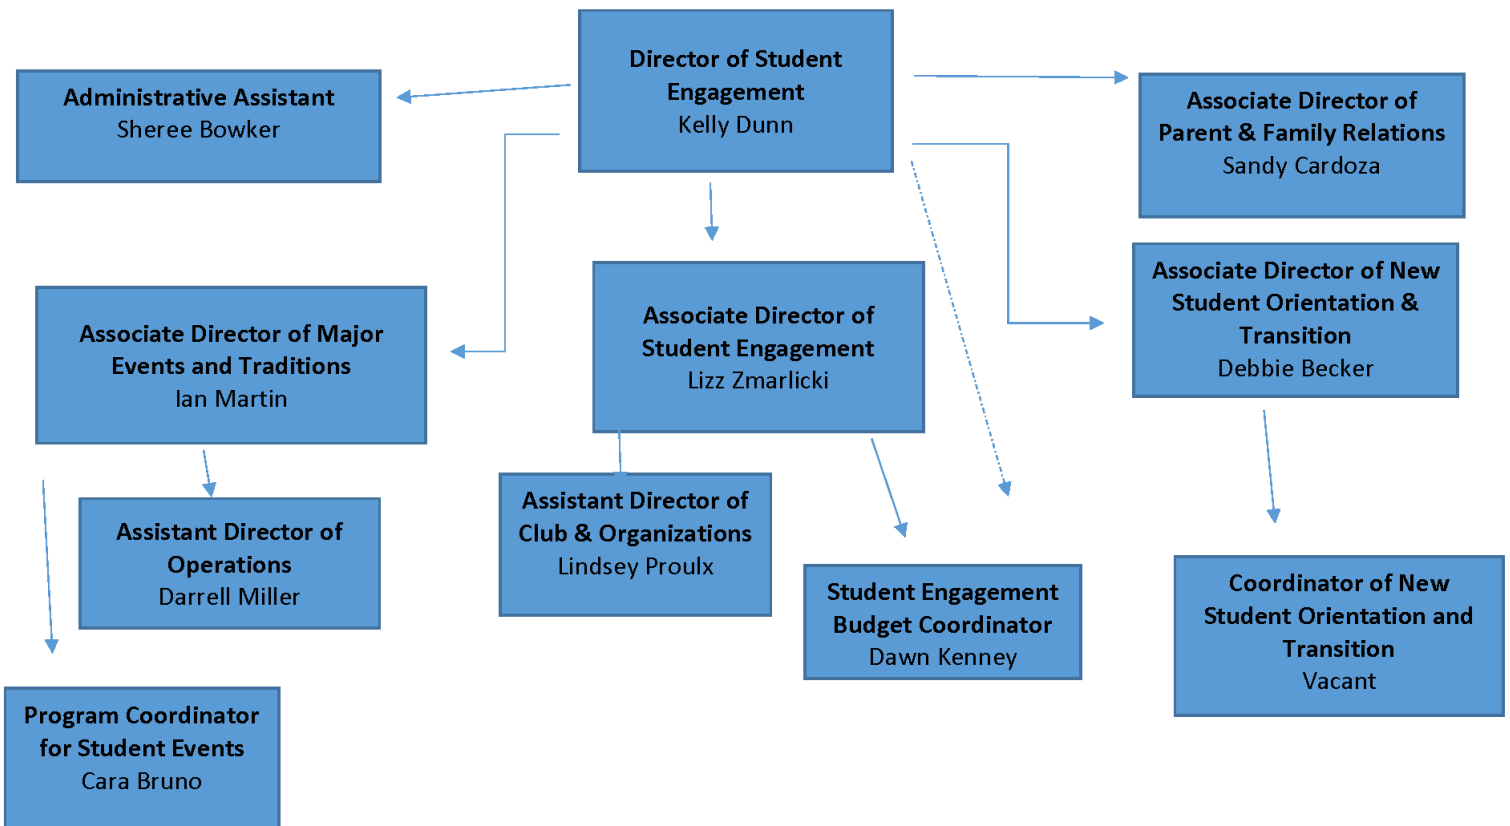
Director of Student Engagement
Kelly Dunn

Administrative Assistant
Sheree Bowker

Associate Director of Parent & Family Relations
Sandy Cardoza

Associate Director of Major Events and Traditions
Ian Martin

Associate Director of Student Engagement
Lizz Zmarlicki

Associate Director of New Student Orientation & Transition
Debbie Becker

Assistant Director of Operations
Darrell Miller

Assistant Director of Club & Organizations
Lindsey Proulx

Student Engagement Budget Coordinator
Dawn Kenney

Coordinator of New Student Orientation and Transition
Vacant

Program Coordinator for Student Events
Cara Bruno